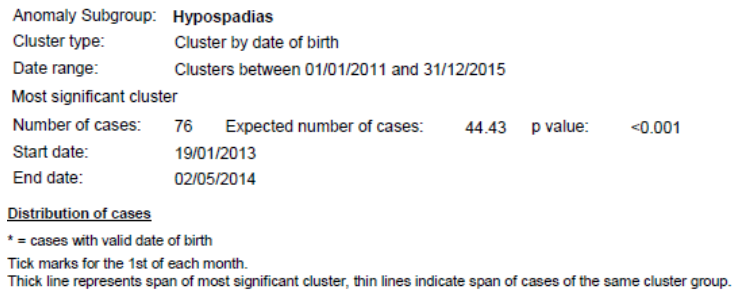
Anomaly Subgroup: Hypospadias
Cluster type: Cluster by date of birth
Date range: Clusters between 01/01/2011 and 31/12/2015
Most significant cluster
Number of cases: 76 Expected number of cases: 44.43 p value: <0.001
Start date: 19/01/2013
End date: 02/05/2014

Distribution of cases

* = cases with valid date of birth

Tick marks for the 1st of each month.
Thick line represents span of most significant cluster, thin lines indicate span of cases of the same cluster group.